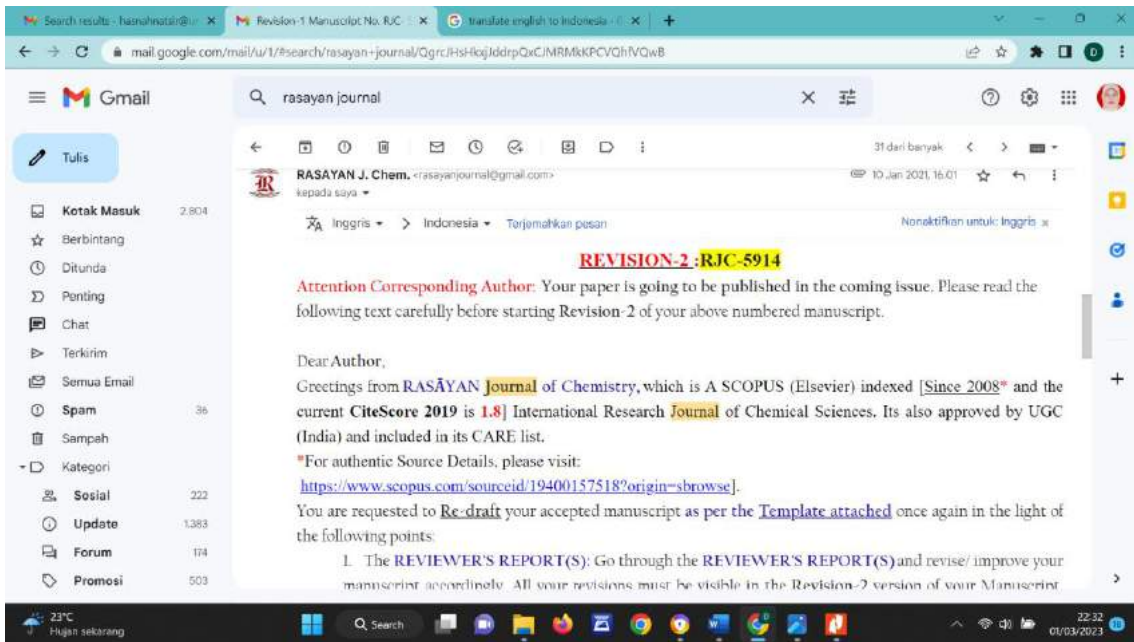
Search results - hasnahnatsir@ | Revision-1 Manuscript No. RJC | translate english to indonesia

mail.google.com/mail/u/1/#search/rasayan+journal/QgrcJHsHlojJddrpQxCJMRMkKPCVQhfVQwB

Gmail

rasayan journal

Tulis

Kotak Masuk 2.804
Berbintang
Ditunda
Penting
Chat
Terkirim
Semua Email
Spam 36
Sampah
Kategori
Sosial 222
Update 1.383
Forum 174
Promosi 503

31 dari banyak

RASAYAN J. Chem. <rasayanjournal@gmail.com>
kepada saya
10 Jan 2021, 16.01

Inggris > Indonesia Terjemahkan pesan
Nonaktifkan untuk: Inggris

REVISION-2 :RJC-5914

Attention Corresponding Author: Your paper is going to be published in the coming issue. Please read the following text carefully before starting Revision-2 of your above numbered manuscript.

Dear Author,
Greetings from RASĀYAN Journal of Chemistry, which is A SCOPUS (Elsevier) indexed [Since 2008* and the current CiteScore 2019 is 1.8] International Research Journal of Chemical Sciences. Its also approved by UGC (India) and included in its CARE list.
*For authentic Source Details, please visit:
https://www.scopus.com/sourceid/19400157518?origin=sbrowse].
You are requested to Re-draft your accepted manuscript as per the Template attached once again in the light of the following points:
1. The REVIEWER'S REPORT(S): Go through the REVIEWER'S REPORT(S) and revise/ improve your manuscript accordingly. All your revisions must be visible in the Revision-2 version of your Manuscript

23°C
Hujan sekarang
Search
22.32
01/03/2023